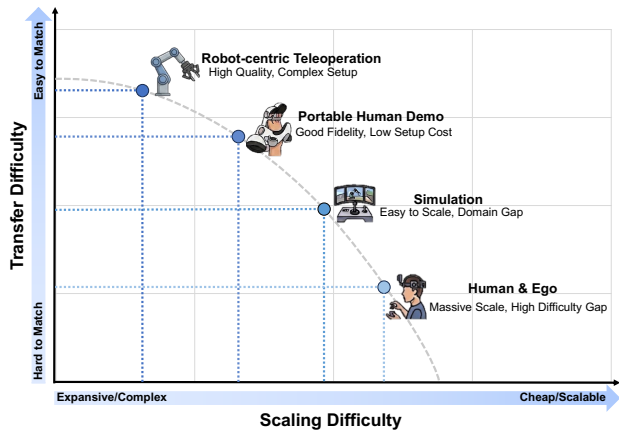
Transfer Difficulty

Easy to Match

Hard to Match

Robot-centric Teleoperation
High Quality, Complex Setup

Portable Human Demo
Good Fidelity, Low Setup Cost

Simulation
Easy to Scale, Domain Gap

Human & Ego
Massive Scale, High Difficulty Gap

Expansive/Complex

Cheap/Scalable

Scaling Difficulty